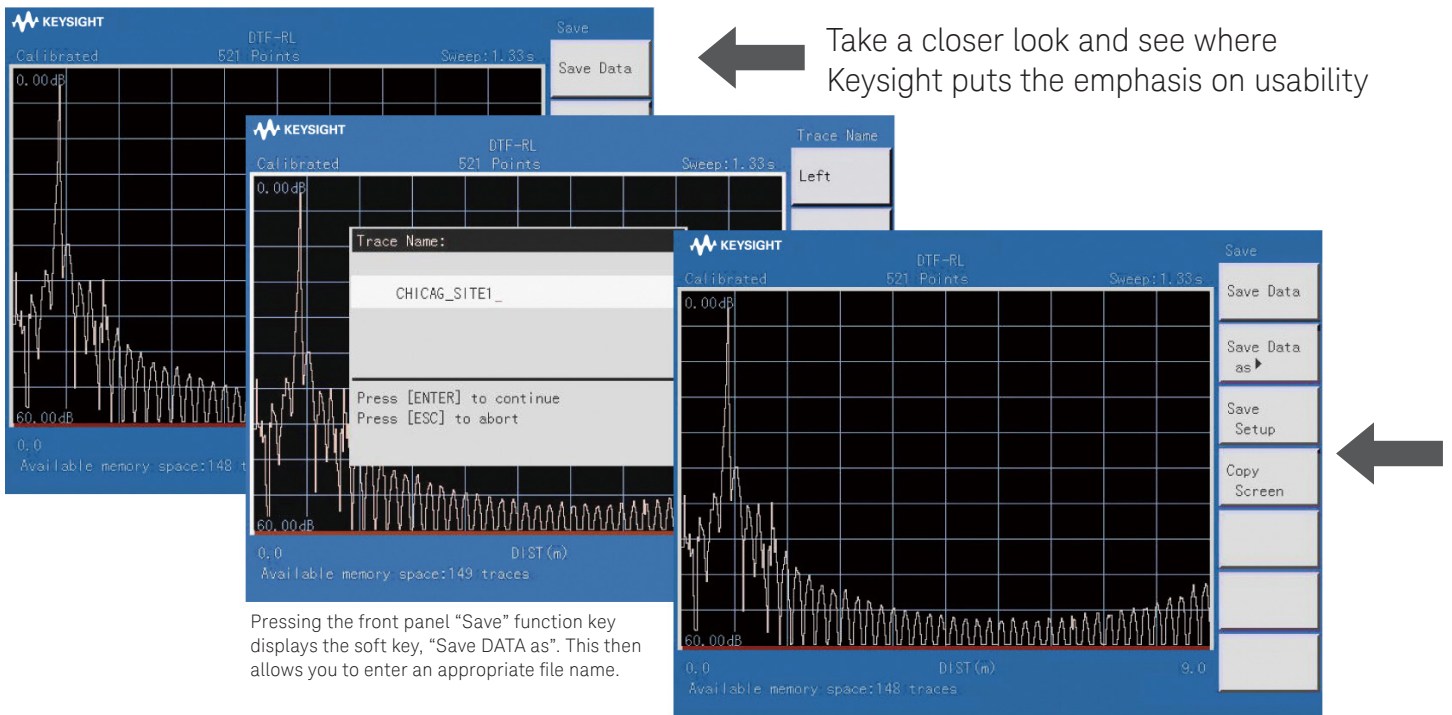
KEYSIGHT
DTF-RL
Calibrated 521 Points Sweep:1.33s
Save
Save Data
0.00dB
60.00dB
0.0
Available memory space:148 t

Take a closer look and see where Keysight puts the emphasis on usability

KEYSIGHT
DTF-RL
Calibrated 521 Points Sweep:1.33s
Trace Name
Left
0.00dB
Trace Name:
CHICAG_SITE1_
Press [ENTER] to continue
Press [ESC] to abort
60.00dB
0.0 DIST(m)
Available memory space:149 traces

Pressing the front panel "Save" function key displays the soft key, "Save DATA as". This then allows you to enter an appropriate file name.

KEYSIGHT
DTF-RL
Calibrated 521 Points Sweep:1.33s
Save
Save Data
Save Data as
Save Setup
Copy Screen
0.00dB
60.00dB
0.0 DIST(m) 9.0
Available memory space:148 traces